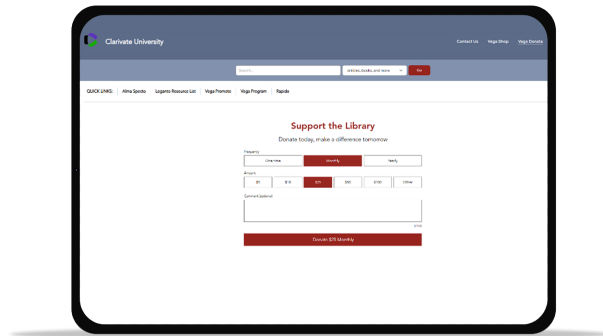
Clarivate University

Contact Us Vega Shop Vega Donate

Search... articles, books, and more Go

QUICK LINKS: Alma Specto Leganto Resource List Vega Promote Vega Program Rapido

Support the Library

Donate today, make a difference tomorrow

Frequency

One-time Monthly Yearly

Amount

$5 $10 $25 $50 $100 Other

Comment (optional)

0/150

Donate $25 Monthly